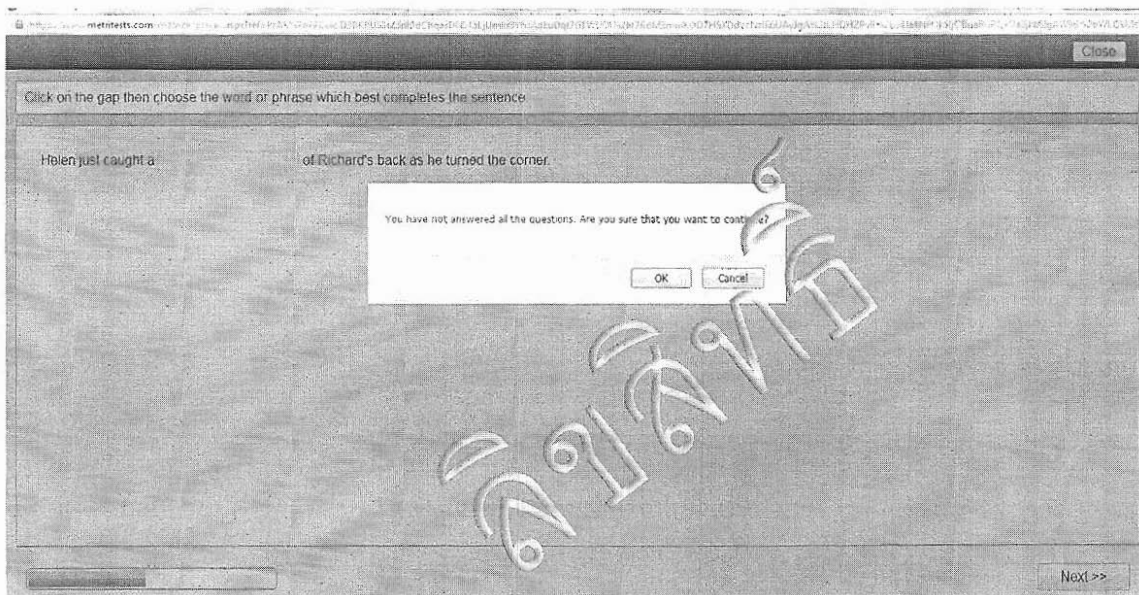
https://www.metritests.com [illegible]

Close

Click on the gap then choose the word or phrase which best completes the sentence

Helen just caught a of Richard's back as he turned the corner.

You have not answered all the questions. Are you sure that you want to continue?

OK Cancel

ลิขสิทธิ์

Next >>